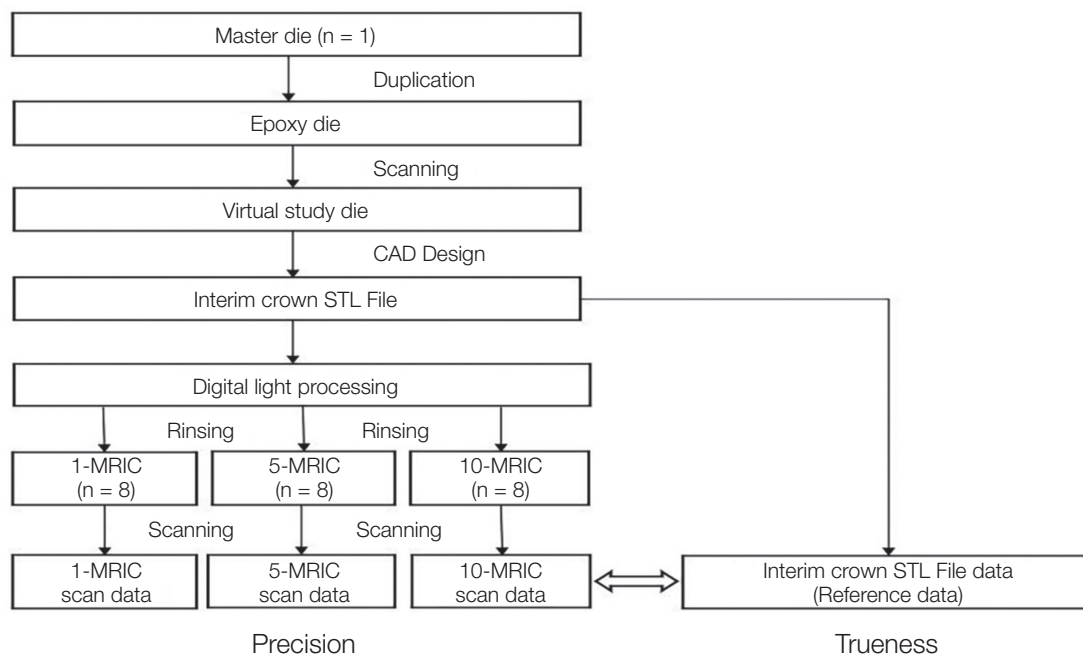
Master die (n = 1)

Duplication

Epoxy die

Scanning

Virtual study die

CAD Design

Interim crown STL File

Digital light processing

Rinsing

Rinsing

1-MRIC (n = 8)

5-MRIC (n = 8)

10-MRIC (n = 8)

Scanning

Scanning

1-MRIC scan data

5-MRIC scan data

10-MRIC scan data

Interim crown STL File data (Reference data)

Precision

Trueness